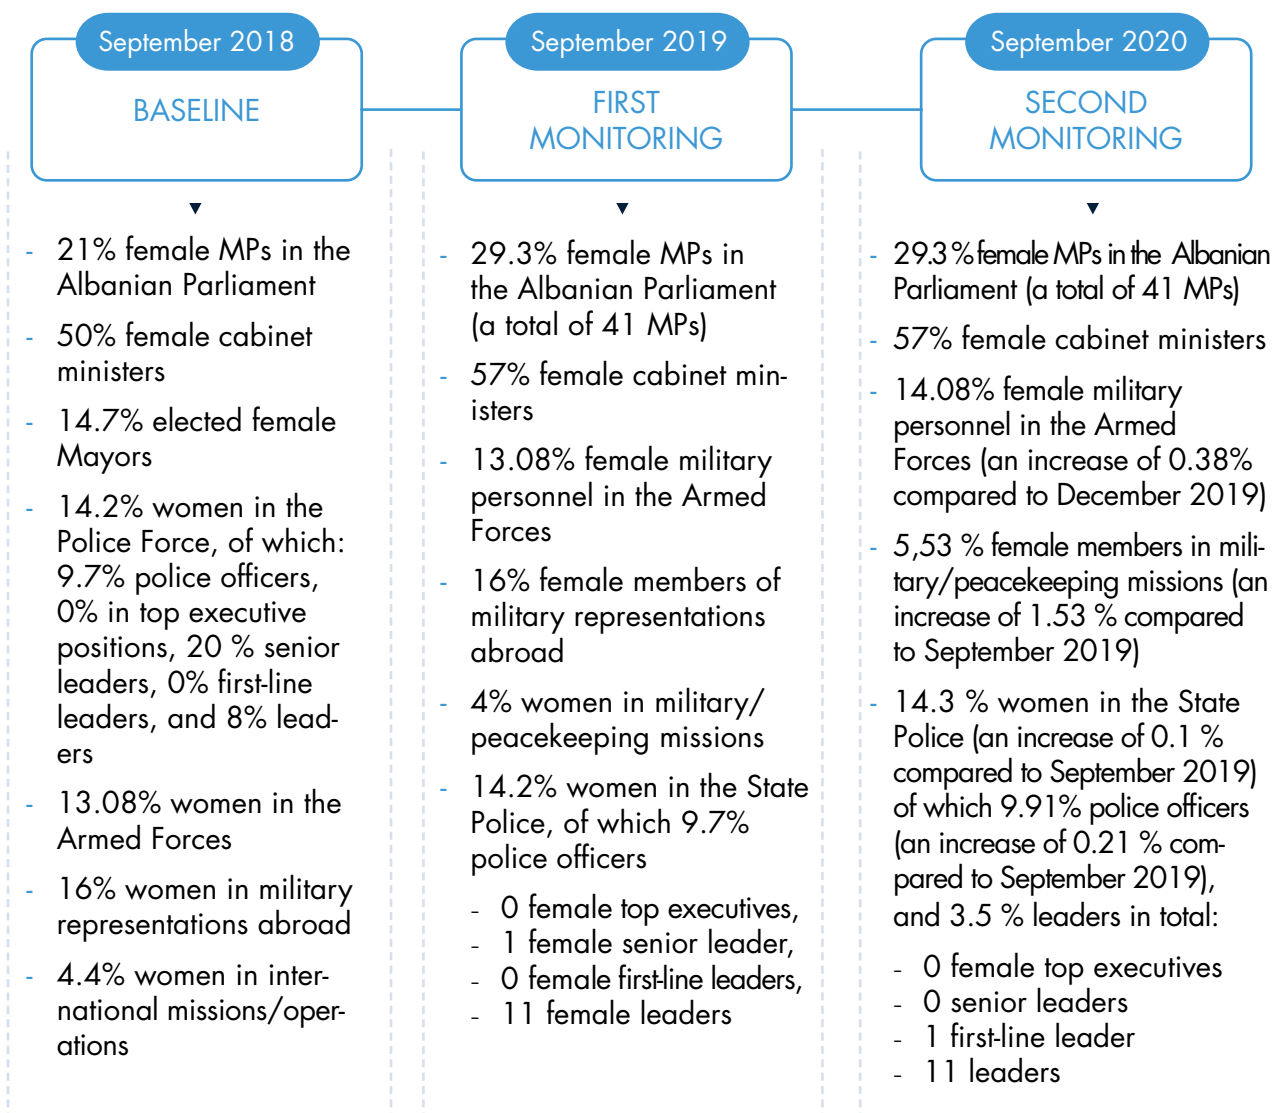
September 2018

BASELINE

- 21% female MPs in the Albanian Parliament
- 50% female cabinet ministers
- 14.7% elected female Mayors
- 14.2% women in the Police Force, of which: 9.7% police officers, 0% in top executive positions, 20 % senior leaders, 0% first-line leaders, and 8% leaders
- 13.08% women in the Armed Forces
- 16% women in military representations abroad
- 4.4% women in international missions/operations

September 2019

FIRST MONITORING

- 29.3% female MPs in the Albanian Parliament (a total of 41 MPs)
- 57% female cabinet ministers
- 13.08% female military personnel in the Armed Forces
- 16% female members of military representations abroad
- 4% women in military/ peacekeeping missions
- 14.2% women in the State Police, of which 9.7% police officers
  - 0 female top executives,
  - 1 female senior leader,
  - 0 female first-line leaders,
  - 11 female leaders

September 2020

SECOND MONITORING

- 29.3 % female MPs in the Albanian Parliament (a total of 41 MPs)
- 57% female cabinet ministers
- 14.08% female military personnel in the Armed Forces (an increase of 0.38% compared to December 2019)
- 5,53 % female members in military/peacekeeping missions (an increase of 1.53 % compared to September 2019)
- 14.3 % women in the State Police (an increase of 0.1 % compared to September 2019) of which 9.91% police officers (an increase of 0.21 % compared to September 2019), and 3.5 % leaders in total:
  - 0 female top executives
  - 0 senior leaders
  - 1 first-line leader
  - 11 leaders